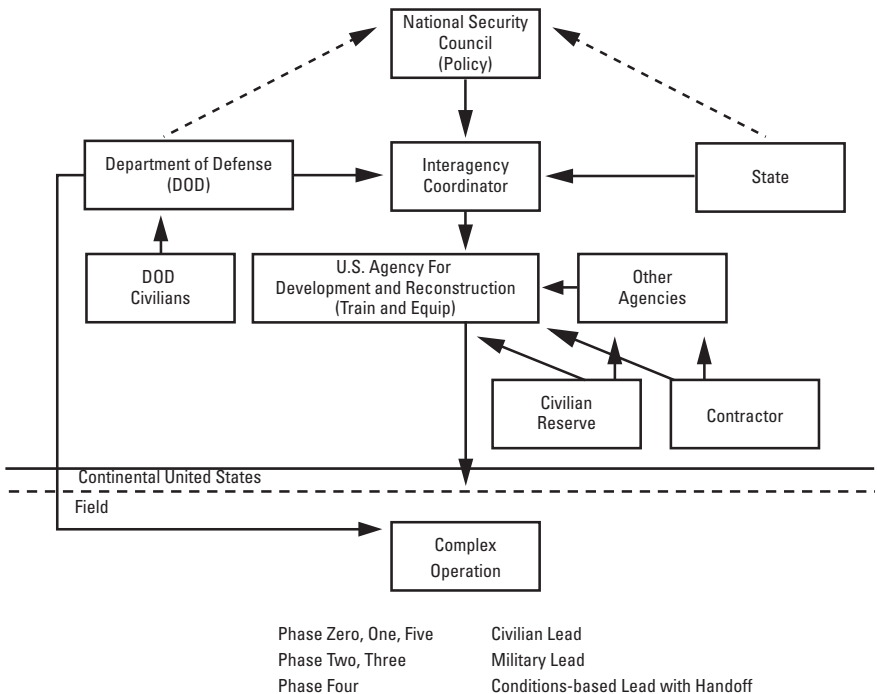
National Security Council (Policy)

Department of Defense (DOD)

Interagency Coordinator

State

DOD Civilians

U.S. Agency For Development and Reconstruction (Train and Equip)

Other Agencies

Civilian Reserve

Contractor

Continental United States

Field

Complex Operation

| | |
|---|---|
| Phase Zero, One, Five | Civilian Lead |
| Phase Two, Three | Military Lead |
| Phase Four | Conditions-based Lead with Handoff |